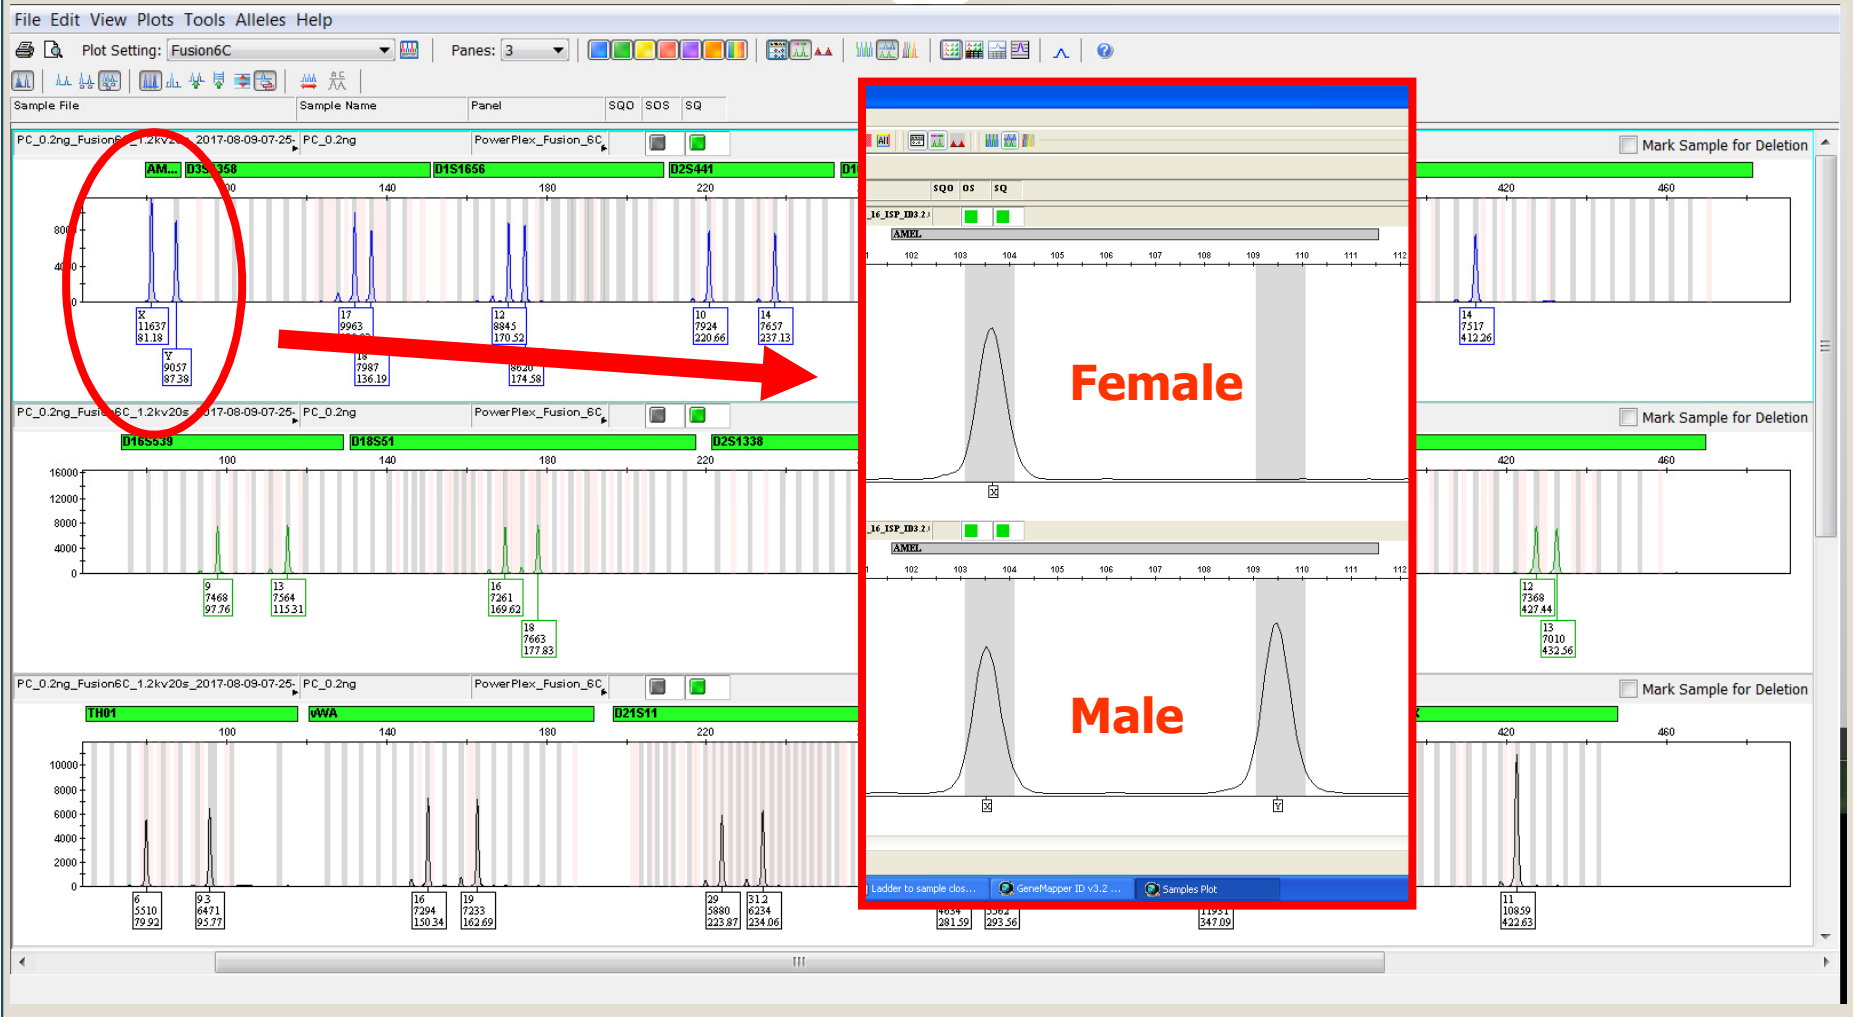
File Edit View Plots Tools Alleles Help

Plot Setting: Fusion6C Panes: 3

| Sample File | Sample Name | Panel | SQO | SOS | SQ |
|---|---|---|---|---|---|

PC_0.2ng_Fusion6C_1.2kv20s_2017-08-09-07-25- PC_0.2ng PowerPlex_Fusion_6C

Mark Sample for Deletion

AM... D3S1358 D1S1656 D2S441 D1

100 140 180 220 420 460

800 400 0

X 11637 81.18

Y 9057 87.38

17 9963

18 7987 136.19

12 8845 170.52

8620 174.58

10 7924 220.66

14 7657 237.13

14 7517 412.26

PC_0.2ng_Fusion6C_1.2kv20s_2017-08-09-07-25- PC_0.2ng PowerPlex_Fusion_6C

Mark Sample for Deletion

D16S539 D18S51 D2S1338

100 140 180 220 420 460

16000 12000 8000 4000 0

9 7468 97.76

13 7564 115.31

16 7261 169.62

18 7663 177.83

12 7368 427.44

13 7010 432.56

PC_0.2ng_Fusion6C_1.2kv20s_2017-08-09-07-25- PC_0.2ng PowerPlex_Fusion_6C

Mark Sample for Deletion

TH01 vWA D21S11

100 140 180 220 420 460

10000 8000 6000 4000 2000 0

6 5510 79.92

9.3 6471 95.77

16 7294 150.34

19 7233 162.69

29 5880 223.87

31.2 6234 234.06

4634 281.59

5362 293.56

11931 347.09

11 10859 422.63

SQO OS SQ

_16_ISP_ID3.2

AMEL

102 103 104 105 106 107 108 109 110 111 112

X

Female

_16_ISP_ID3.2

AMEL

102 103 104 105 106 107 108 109 110 111 112

X Y

Male

Ladder to sample clos... GeneMapper ID v3.2 ... Samples Plot